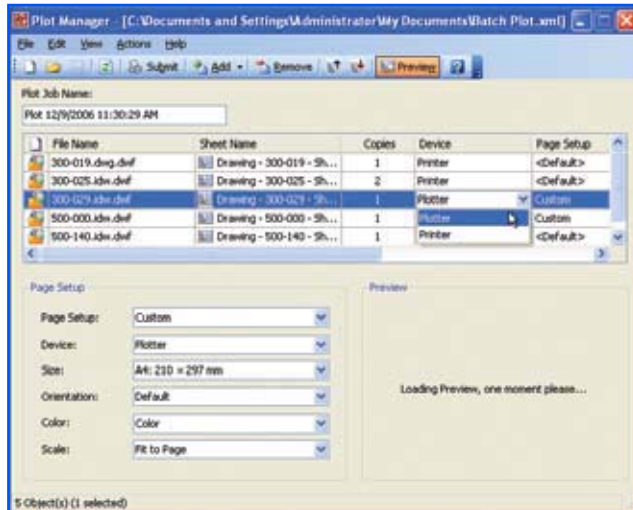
Plot Manager - [C:\Documents and Settings\Administrator\My Documents\Batch Plot.xml]

File Edit View Actions Help

Submit Add Remove Preview

Plot Job Name:

Plot 12/9/2006 11:30:29 AM

| File Name | Sheet Name | Copies | Device | Page Setup |
|---|---|---|---|---|
| 300-019.dwg.dwf | Drawing - 300-019 - Sh... | 1 | Printer | <Default> |
| 300-025.idw.dwf | Drawing - 300-025 - Sh... | 2 | Printer | <Default> |
| 300-029.idw.dwf | Drawing - 300-029 - Sh... | 1 | Plotter | Custom |
| 500-000.idw.dwf | Drawing - 500-000 - Sh... | 1 | Plotter | Custom |
| 500-140.idw.dwf | Drawing - 500-140 - Sh... | 1 | Printer | <Default> |

Page Setup

Page Setup: Custom

Device: Plotter

Size: A4: 210 × 297 mm

Orientation: Default

Color: Color

Scale: Fit to Page

Preview

Loading Preview, one moment please...

5 Object(s) (1 selected)